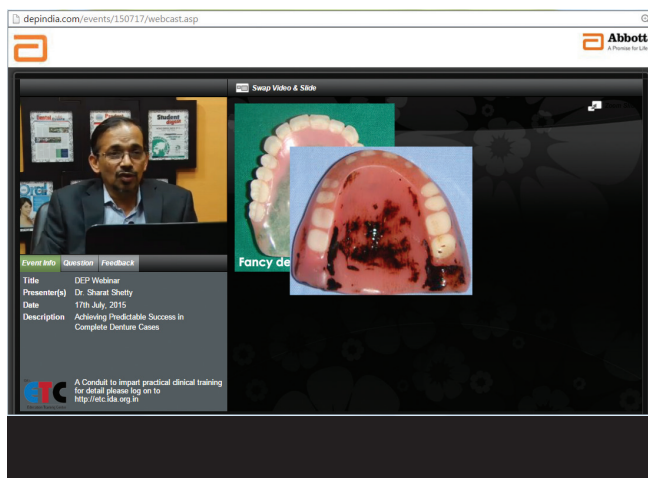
depindia.com/events/150717/webcast.asp

Abbott
A Promise for Life

Swap Video & Slide

Fancy de

Event Info Question Feedback

| | |
|---|---|
| Title | DEP Webinar |
| Presenter(s) | Dr. Sharat Shetty |
| Date | 17th July, 2015 |
| Description | Achieving Predictable Success in Complete Denture Cases |

ETC

A Conduit to impart practical clinical training for detail please log on to http://etc.ida.org.in